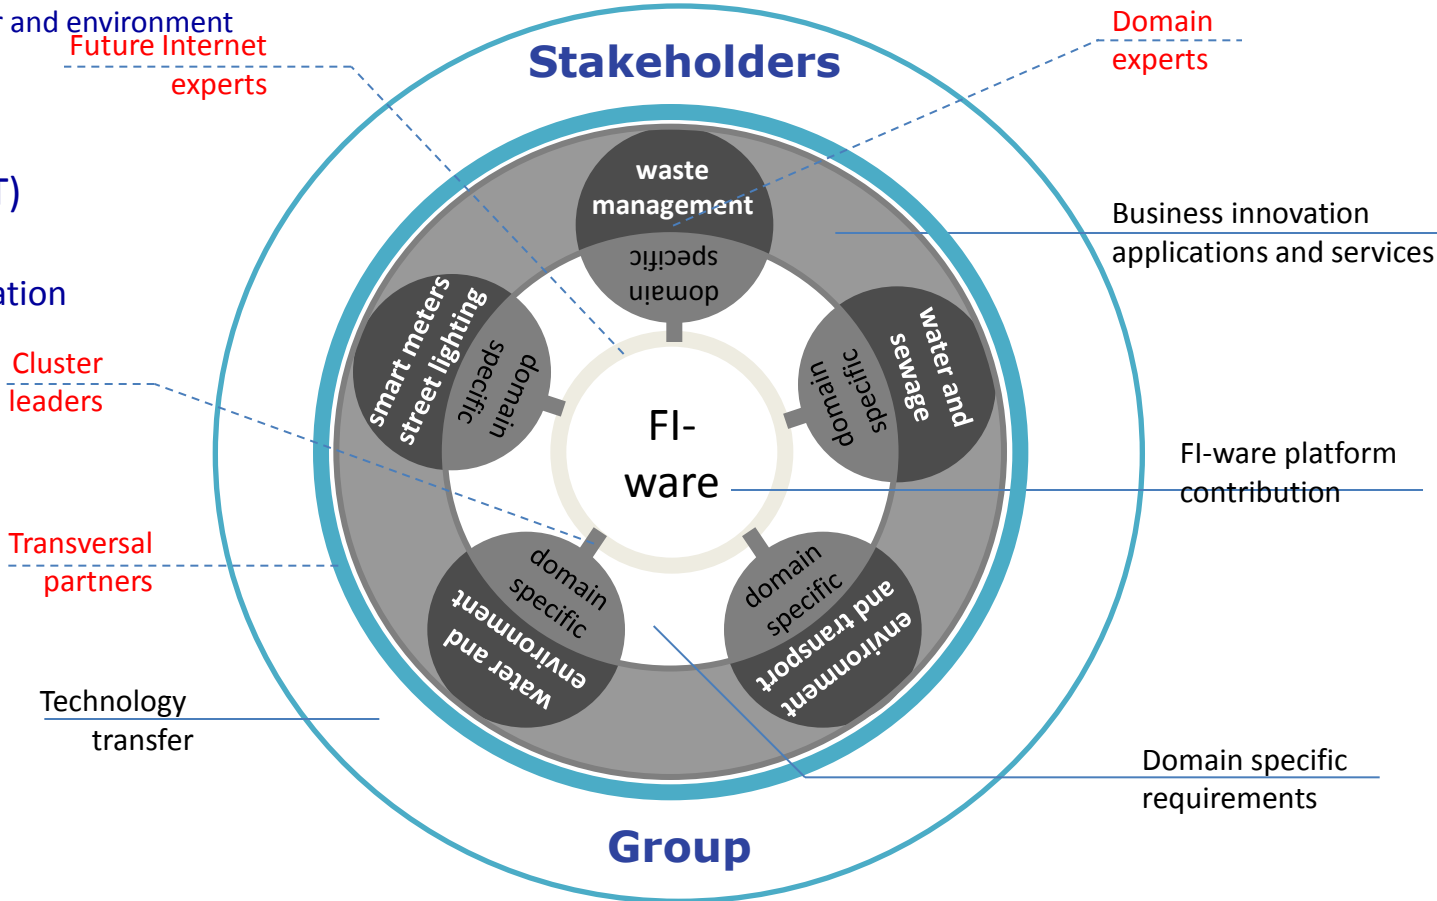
r and environment

T)

ation

Future Internet experts

Stakeholders

Domain experts

waste management

domain specific

Business innovation applications and services

smart meters street lighting

domain specific

water and sewage

domain specific

Cluster leaders

FI-ware

FI-ware platform contribution

Transversal partners

domain specific

water and environment

domain specific

environment and transport

Technology transfer

Domain specific requirements

Group